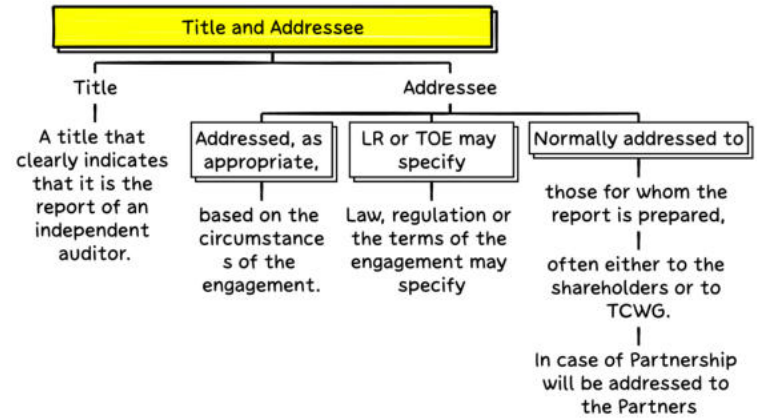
Title and Addressee

Title

A title that clearly indicates that it is the report of an independent auditor.

Addressee

Addressed, as appropriate,

based on the circumstances of the engagement.

LR or TOE may specify

Law, regulation or the terms of the engagement may specify

Normally addressed to

those for whom the report is prepared,

often either to the shareholders or to TCWG.

In case of Partnership will be addressed to the Partners